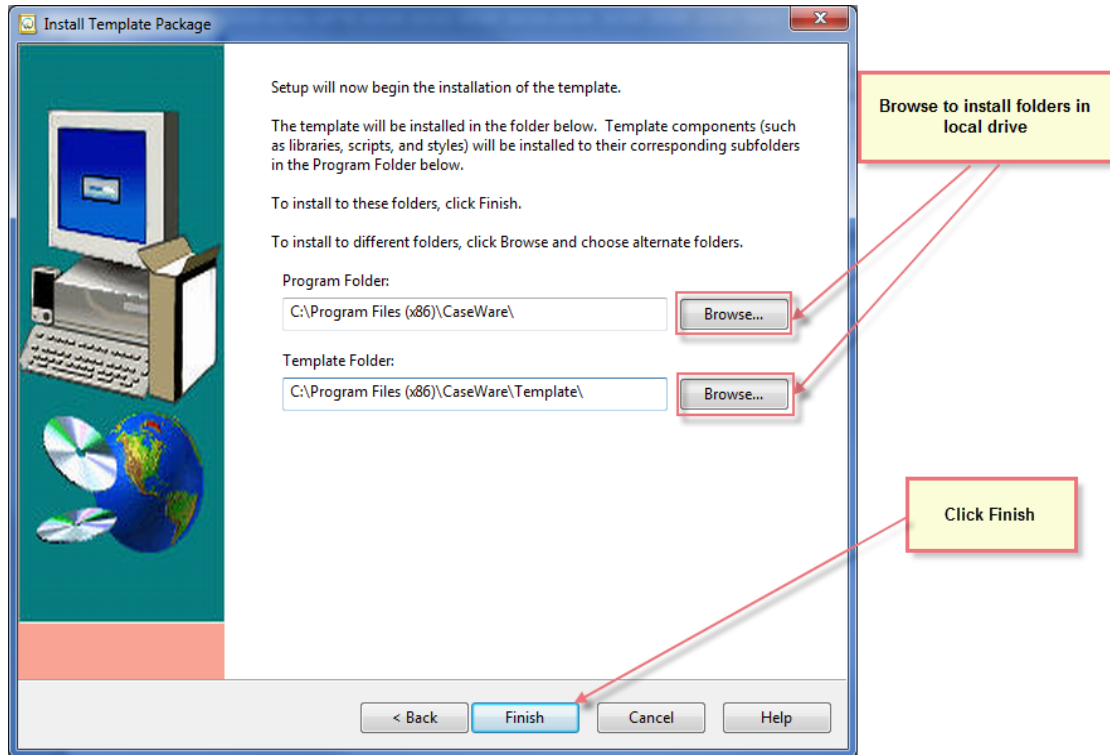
Install Template Package

Setup will now begin the installation of the template.

The template will be installed in the folder below. Template components (such as libraries, scripts, and styles) will be installed to their corresponding subfolders in the Program Folder below.

To install to these folders, click Finish.

To install to different folders, click Browse and choose alternate folders.

Program Folder:

C:\Program Files (x86)\CaseWare\

Browse...

Template Folder:

C:\Program Files (x86)\CaseWare\Template\

Browse...

Browse to install folders in local drive

Click Finish

< Back

Finish

Cancel

Help